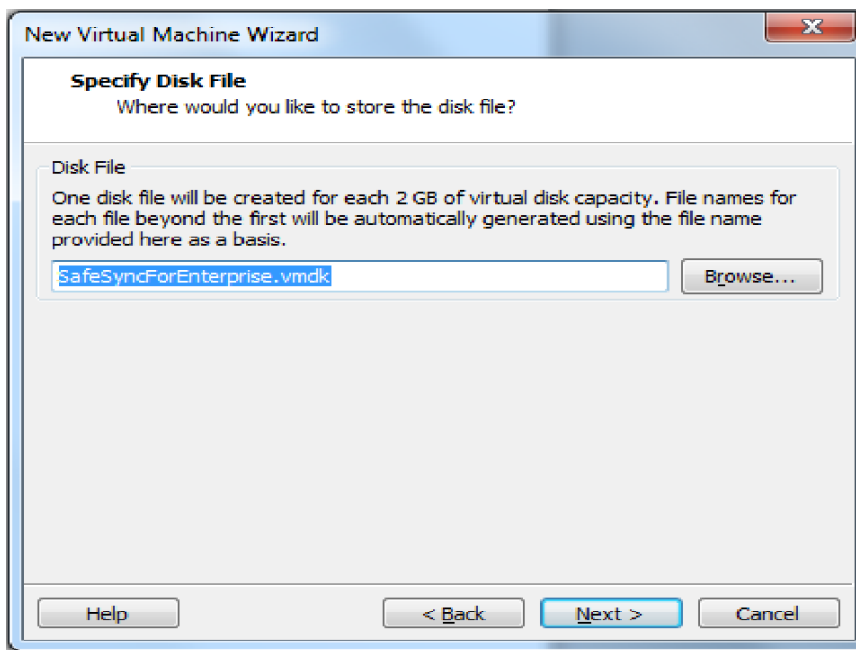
New Virtual Machine Wizard

Specify Disk File
Where would you like to store the disk file?

Disk File
One disk file will be created for each 2 GB of virtual disk capacity. File names for each file beyond the first will be automatically generated using the file name provided here as a basis.

SafeSyncForEnterprise.vmdk

Browse...

Help

< Back

Next >

Cancel